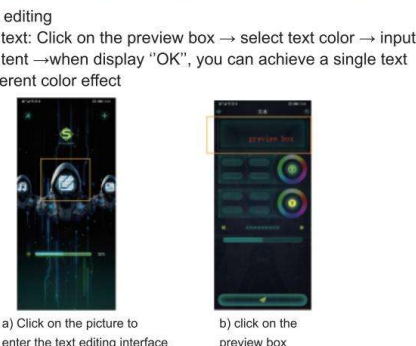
editing

text: Click on the preview box → select text color → input tent →when display "OK", you can achieve a single text erent color effect

preview box

a) Click on the picture to enter the text editing interface

b) click on the preview box